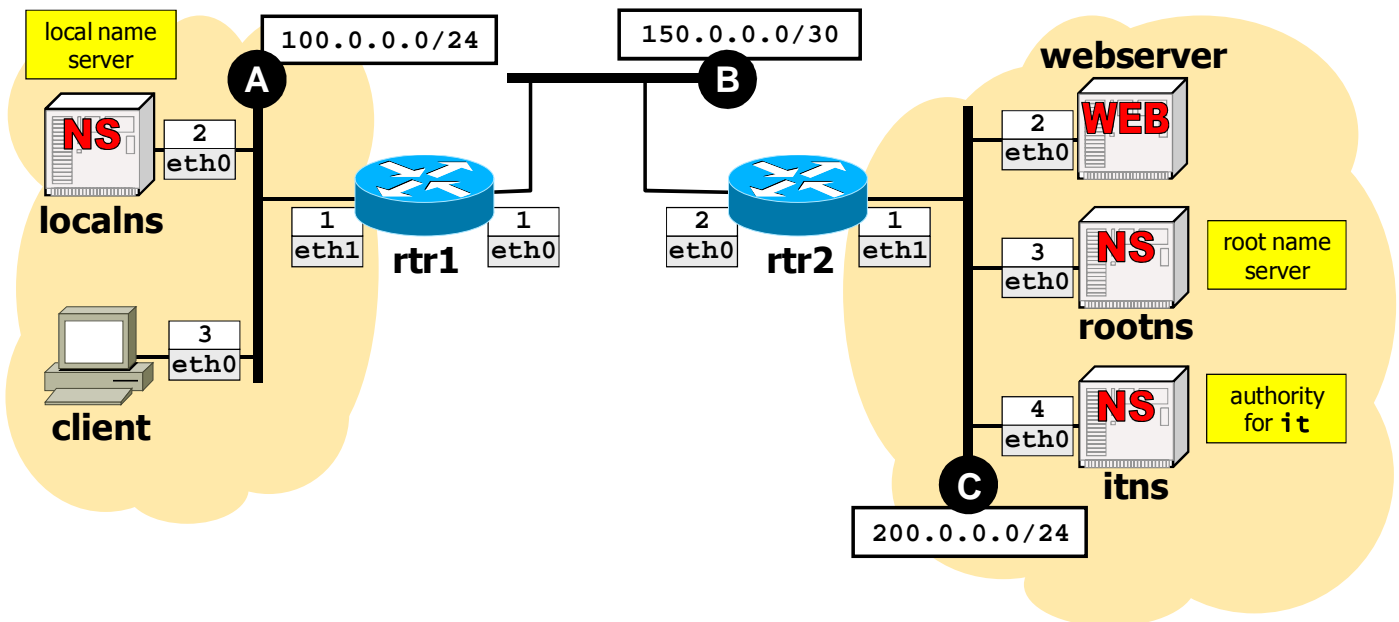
local name server

100.0.0.0/24

A

NS

2
eth0

localns

1
eth1

rtr1

1
eth0

3
eth0

client

150.0.0.0/30

B

2
eth0

rtr2

1
eth1

webserver

2
eth0

WEB

3
eth0

NS

root name server

rootns

4
eth0

NS

authority for it

itns

C

200.0.0.0/24